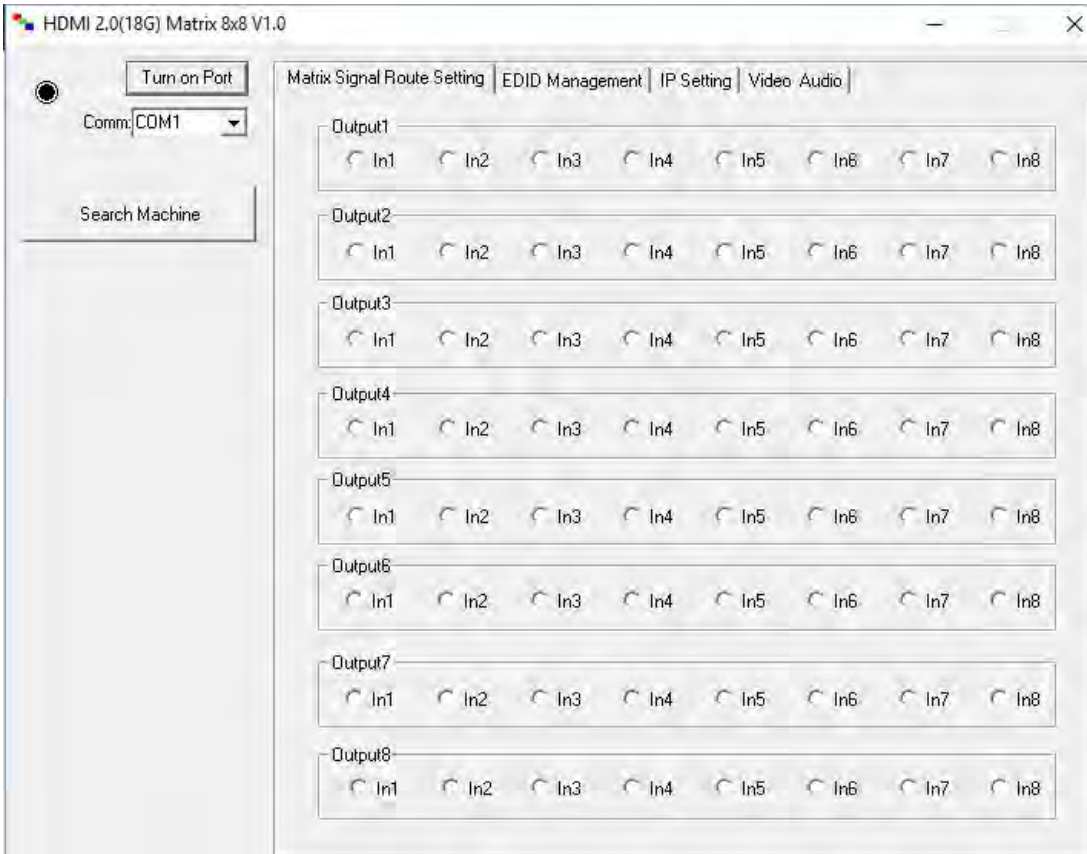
HDMI 2.0(18G) Matrix 8x8 V1.0

Turn on Port

Comm: COM1

Search Machine

Matrix Signal Route Setting | EDID Management | IP Setting | Video Audio

Output1
In1 In2 In3 In4 In5 In6 In7 In8

Output2
In1 In2 In3 In4 In5 In6 In7 In8

Output3
In1 In2 In3 In4 In5 In6 In7 In8

Output4
In1 In2 In3 In4 In5 In6 In7 In8

Output5
In1 In2 In3 In4 In5 In6 In7 In8

Output6
In1 In2 In3 In4 In5 In6 In7 In8

Output7
In1 In2 In3 In4 In5 In6 In7 In8

Output8
In1 In2 In3 In4 In5 In6 In7 In8